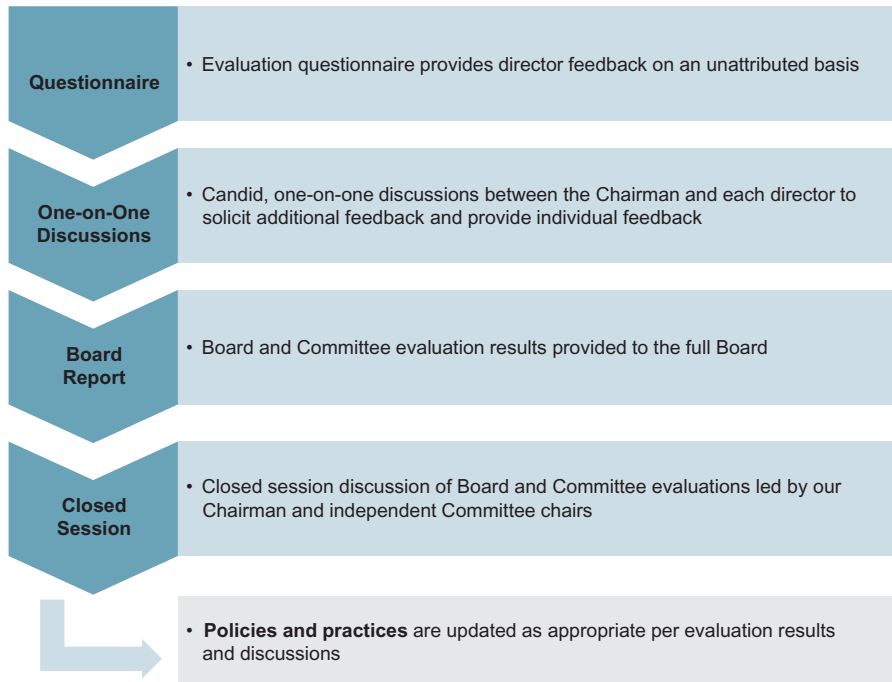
Questionnaire

• Evaluation questionnaire provides director feedback on an unattributed basis

One-on-One Discussions

• Candid, one-on-one discussions between the Chairman and each director to solicit additional feedback and provide individual feedback

Board Report

• Board and Committee evaluation results provided to the full Board

Closed Session

• Closed session discussion of Board and Committee evaluations led by our Chairman and independent Committee chairs

• **Policies and practices** are updated as appropriate per evaluation results and discussions